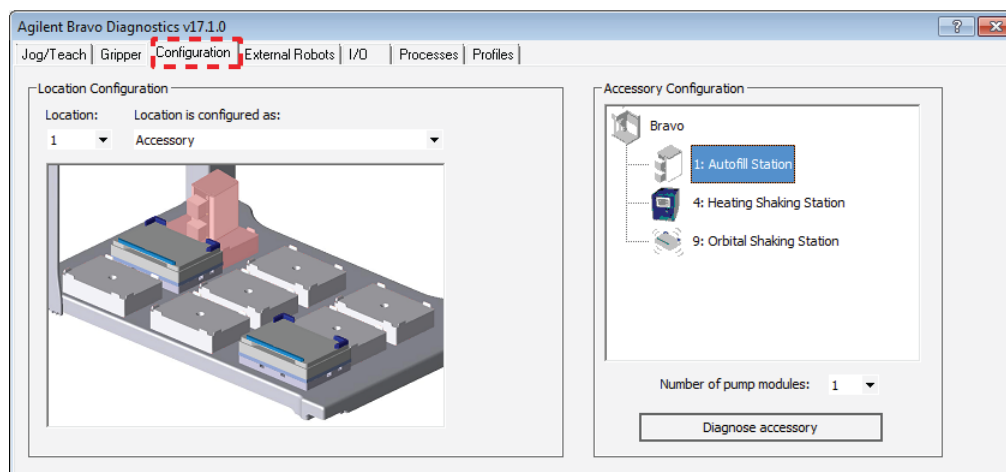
Agilent Bravo Diagnostics v17.1.0

?

Jog/Teach | Gripper | Configuration | External Robots | I/O | Processes | Profiles

Location Configuration

Location:

1

Location is configured as:

Accessory

Accessory Configuration

Bravo

1: Autofill Station

4: Heating Shaking Station

9: Orbital Shaking Station

Number of pump modules: 1

Diagnose accessory